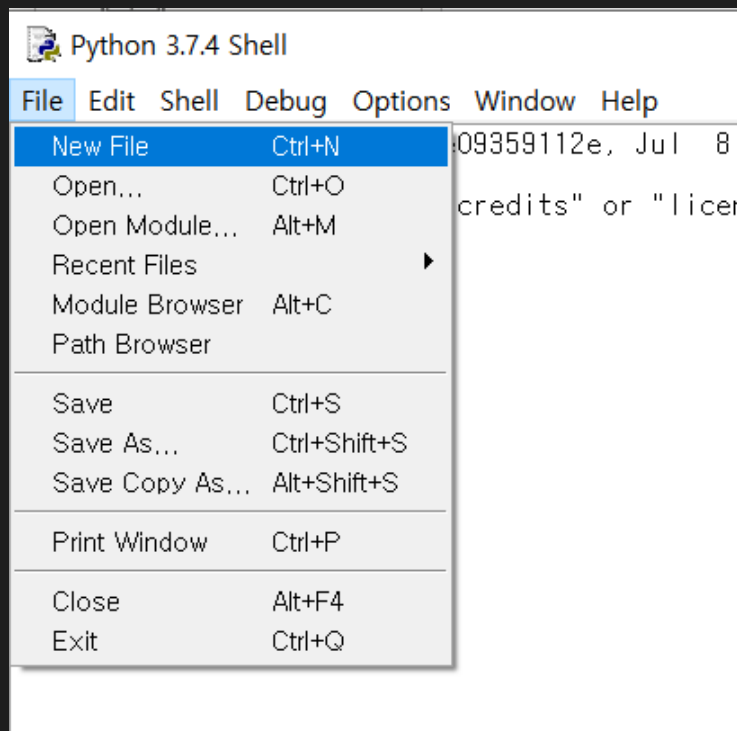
Python 3.7.4 Shell

File Edit Shell Debug Options Window Help

New File Ctrl+N
Open... Ctrl+O
Open Module... Alt+M
Recent Files
Module Browser Alt+C
Path Browser

Save Ctrl+S
Save As... Ctrl+Shift+S
Save Copy As... Alt+Shift+S

Print Window Ctrl+P

Close Alt+F4
Exit Ctrl+Q

e09359112e, Jul 8

credits" or "licen